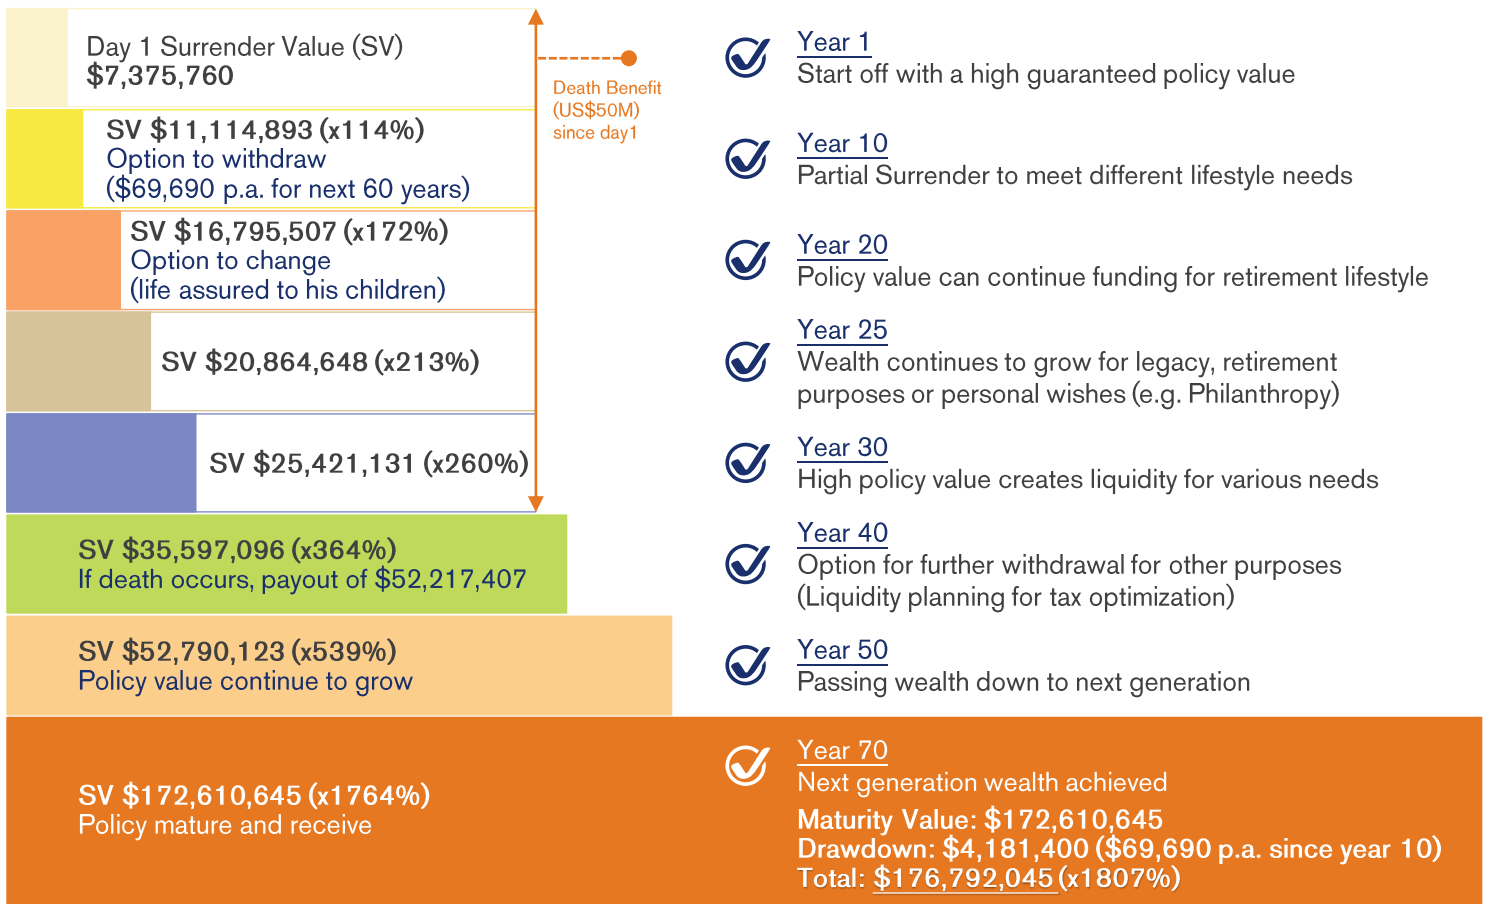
Day 1 Surrender Value (SV)
$7,375,760

SV $11,114,893 (x114%)
Option to withdraw
($69,690 p.a. for next 60 years)

SV $16,795,507 (x172%)
Option to change
(life assured to his children)

SV $20,864,648 (x213%)

SV $25,421,131 (x260%)

Death Benefit (US$50M) since day1

SV $35,597,096 (x364%)
If death occurs, payout of $52,217,407

SV $52,790,123 (x539%)
Policy value continue to grow

SV $172,610,645 (x1764%)
Policy mature and receive

Year 1
Start off with a high guaranteed policy value

Year 10
Partial Surrender to meet different lifestyle needs

Year 20
Policy value can continue funding for retirement lifestyle

Year 25
Wealth continues to grow for legacy, retirement purposes or personal wishes (e.g. Philanthropy)

Year 30
High policy value creates liquidity for various needs

Year 40
Option for further withdrawal for other purposes (Liquidity planning for tax optimization)

Year 50
Passing wealth down to next generation

Year 70
Next generation wealth achieved
Maturity Value: $172,610,645
Drawdown: $4,181,400 ($69,690 p.a. since year 10)
Total: $176,792,045 (x1807%)